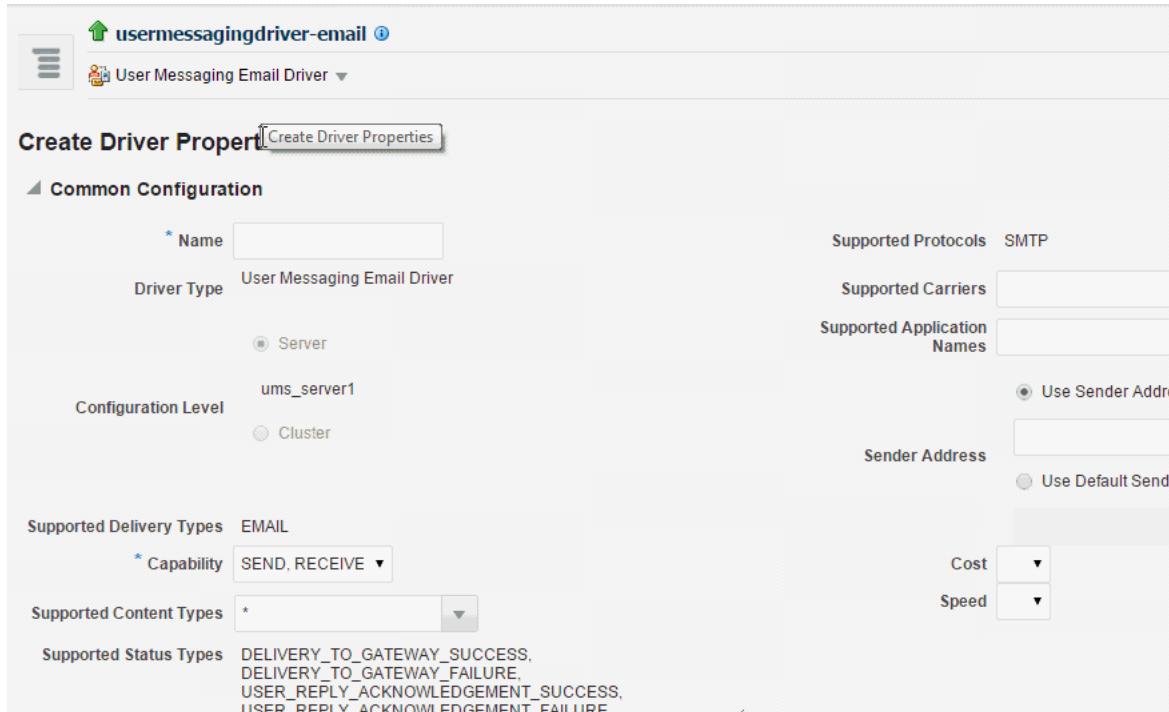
usermessagingdriver-email

User Messaging Email Driver

Create Driver Propert Create Driver Properties

Common Configuration

* Name

Driver Type User Messaging Email Driver

Server

Configuration Level ums_server1

Cluster

Supported Delivery Types EMAIL

* Capability SEND, RECEIVE

Supported Content Types *

Supported Status Types DELIVERY_TO_GATEWAY_SUCCESS, DELIVERY_TO_GATEWAY_FAILURE, USER_REPLY_ACKNOWLEDGEMENT_SUCCESS, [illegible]

Supported Protocols SMTP

Supported Carriers

Supported Application Names

Use Sender Addr

Sender Address

Use Default Send

Cost

Speed